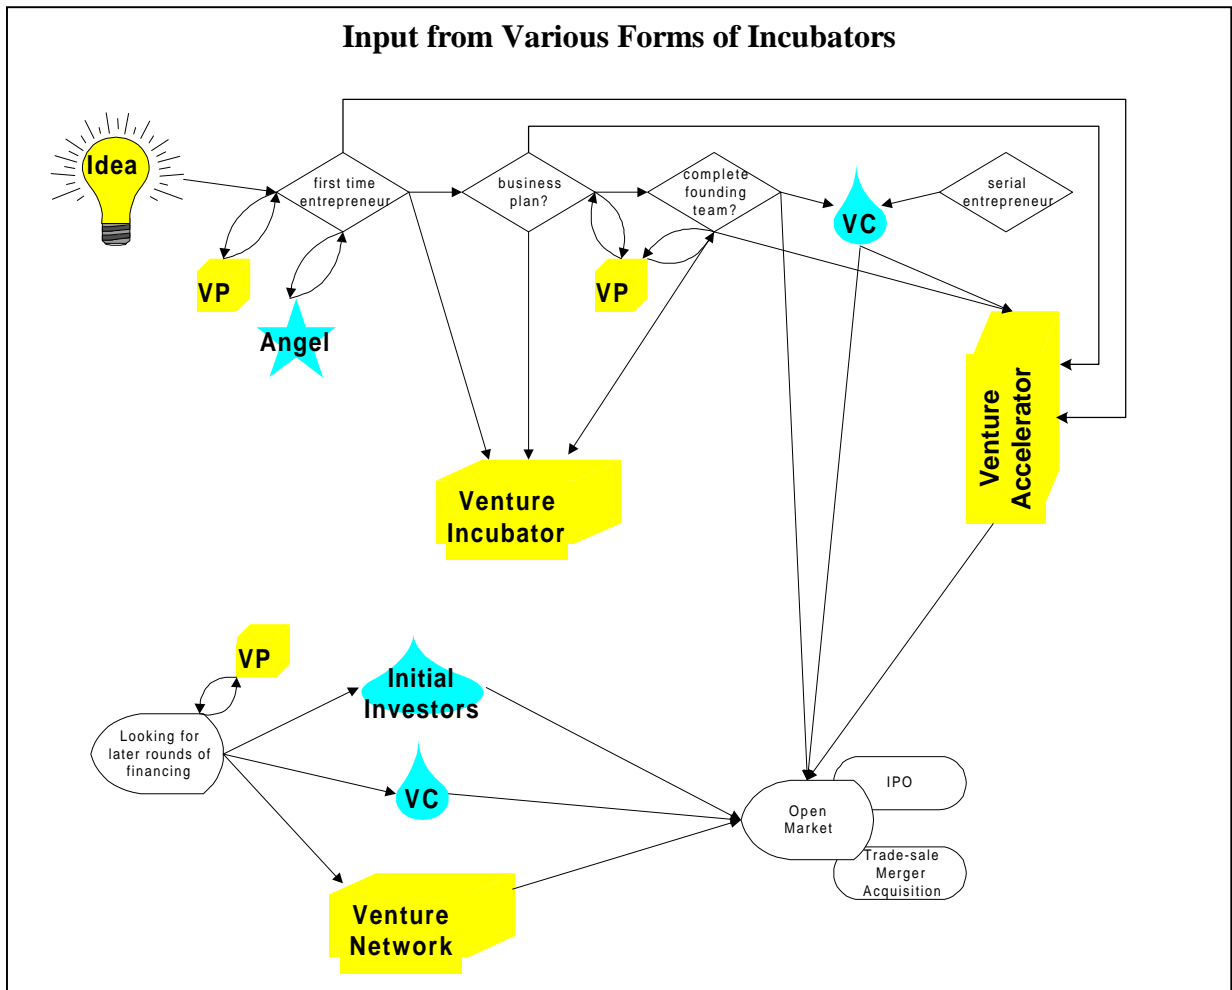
Input from Various Forms of Incubators

Idea

first time entrepreneur

business plan?

complete founding team?

VC

serial entrepreneur

VP

Angel

VP

Venture Accelerator

Venture Incubator

VP

Looking for later rounds of financing

Initial Investors

VC

Venture Network

Open Market

IPO

Trade-sale Merger Acquisition